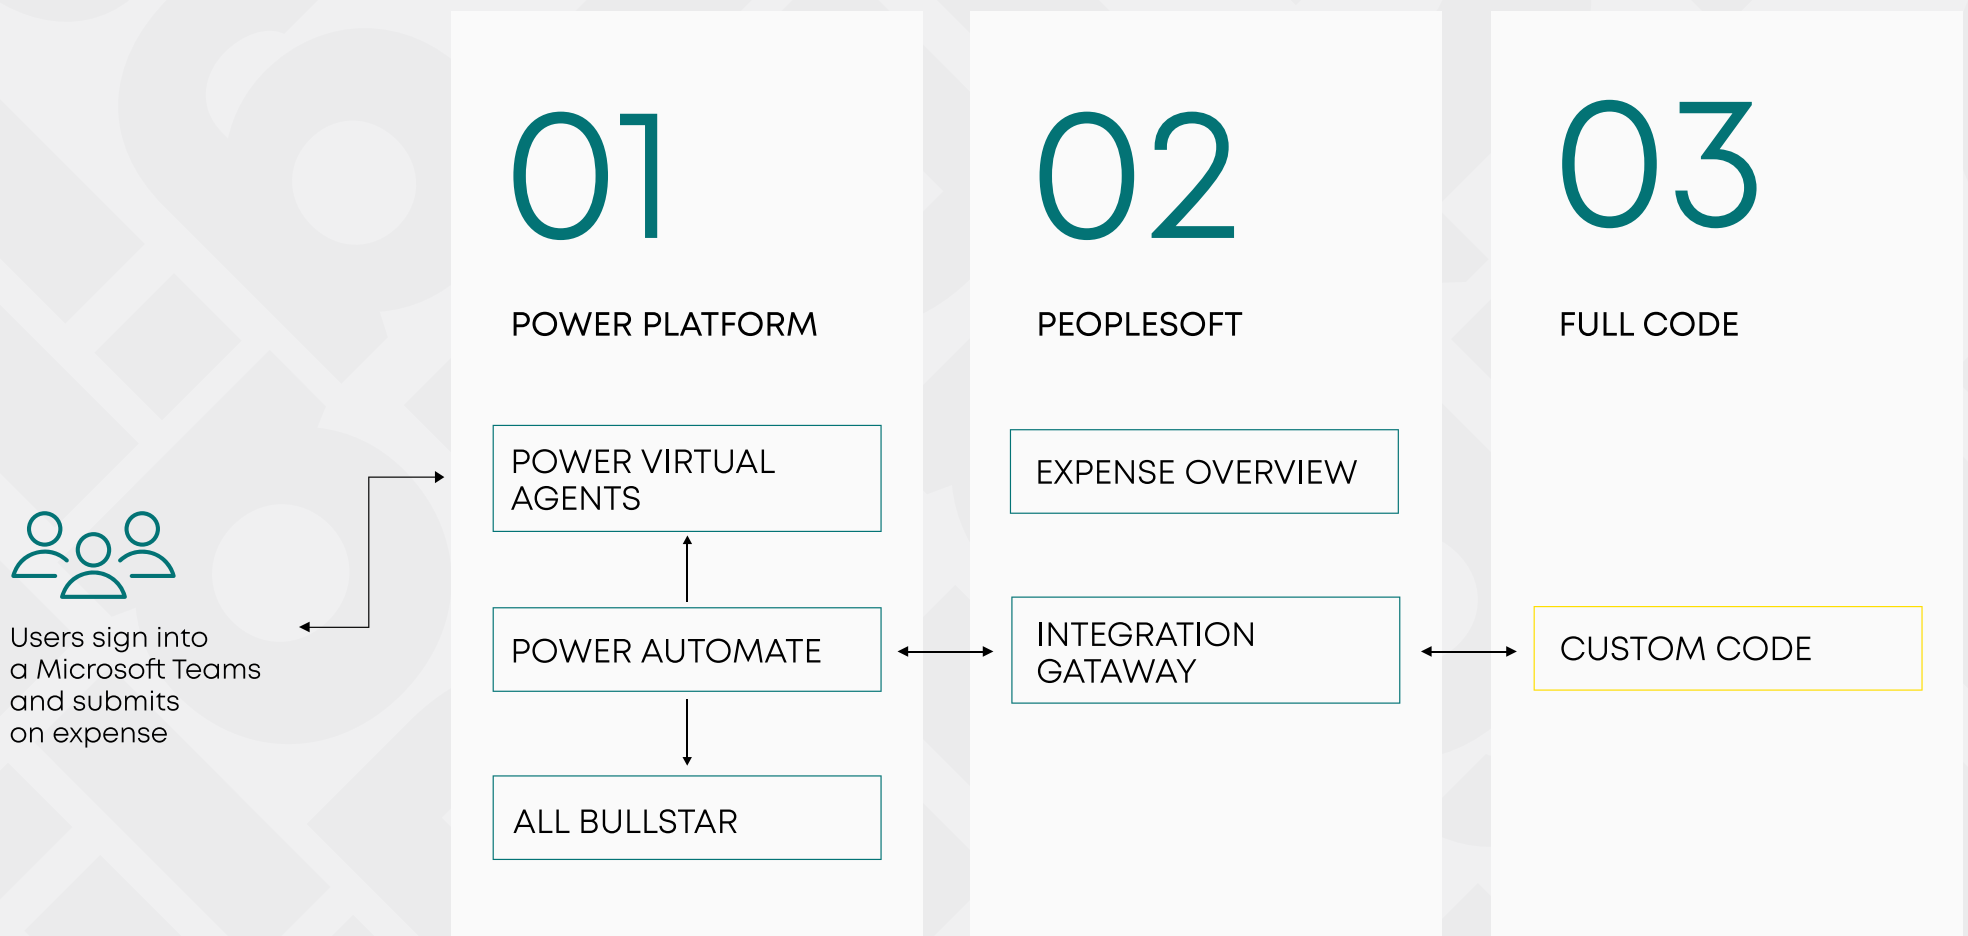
Users sign into a Microsoft Teams and submits on expense

01

POWER PLATFORM

POWER VIRTUAL AGENTS

POWER AUTOMATE

ALL BULLSTAR

02

PEOPLESOFT

EXPENSE OVERVIEW

INTEGRATION GATAWAY

03

FULL CODE

CUSTOM CODE